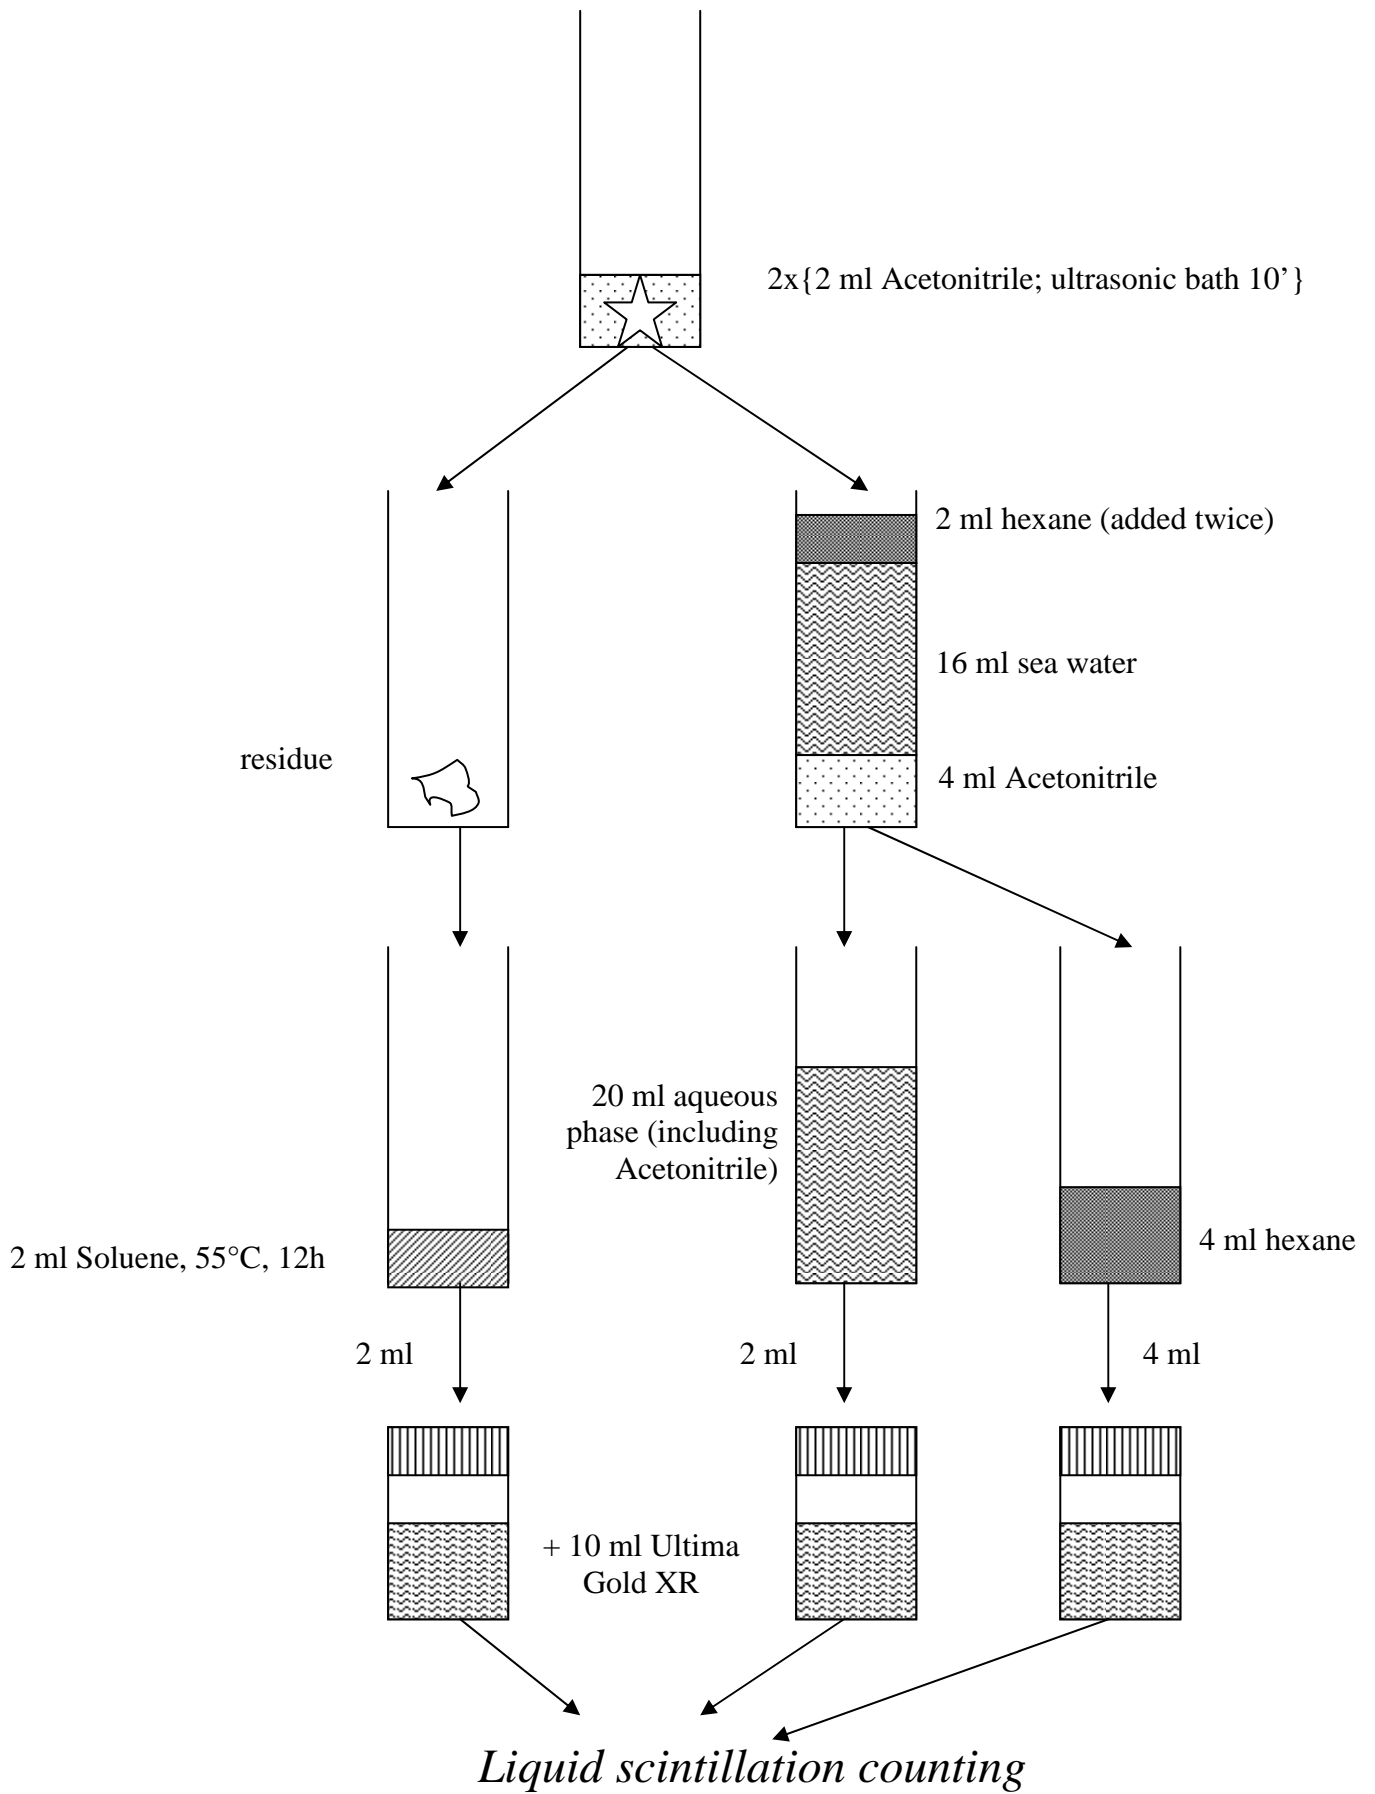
2x{2 ml Acetonitrile; ultrasonic bath 10'}

2 ml hexane (added twice)

16 ml sea water

residue

4 ml Acetonitrile

20 ml aqueous phase (including Acetonitrile)

2 ml Soluene, 55°C, 12h

4 ml hexane

2 ml

2 ml

4 ml

+ 10 ml Ultima Gold XR

*Liquid scintillation counting*